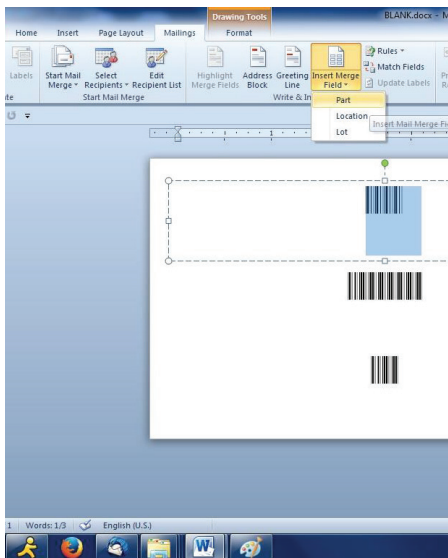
Drawing Tools

BLANK.docx - M

Home
Insert
Page Layout
Mailings
Format

Labels
Start Mail Merge
Select Recipients
Edit Recipient List
Start Mail Merge

Highlight Merge Fields
Address Block
Greeting Line
Insert Merge Field
Write & In

Rules
Match Fields
Update Labels

Part
Location
Lot

Insert Mail Merge Fi

1
Words: 1/3
English (U.S.)